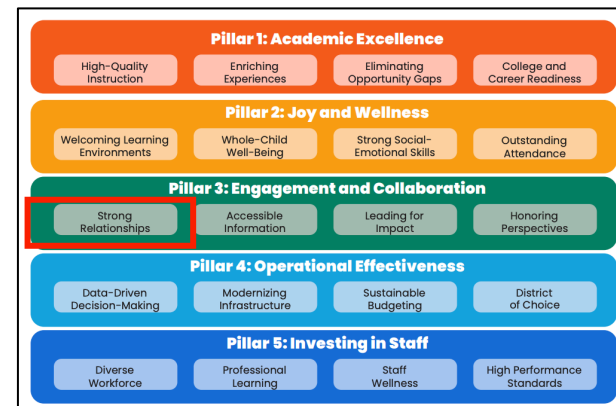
Pillar 1: Academic Excellence

High-Quality Instruction

Enriching Experiences

Eliminating Opportunity Gaps

College and Career Readiness

Pillar 2: Joy and Wellness

Welcoming Learning Environments

Whole-Child Well-Being

Strong Social-Emotional Skills

Outstanding Attendance

Pillar 3: Engagement and Collaboration

Strong Relationships

Accessible Information

Leading for Impact

Honoring Perspectives

Pillar 4: Operational Effectiveness

Data-Driven Decision-Making

Modernizing Infrastructure

Sustainable Budgeting

District of Choice

Pillar 5: Investing in Staff

Diverse Workforce

Professional Learning

Staff Wellness

High Performance Standards